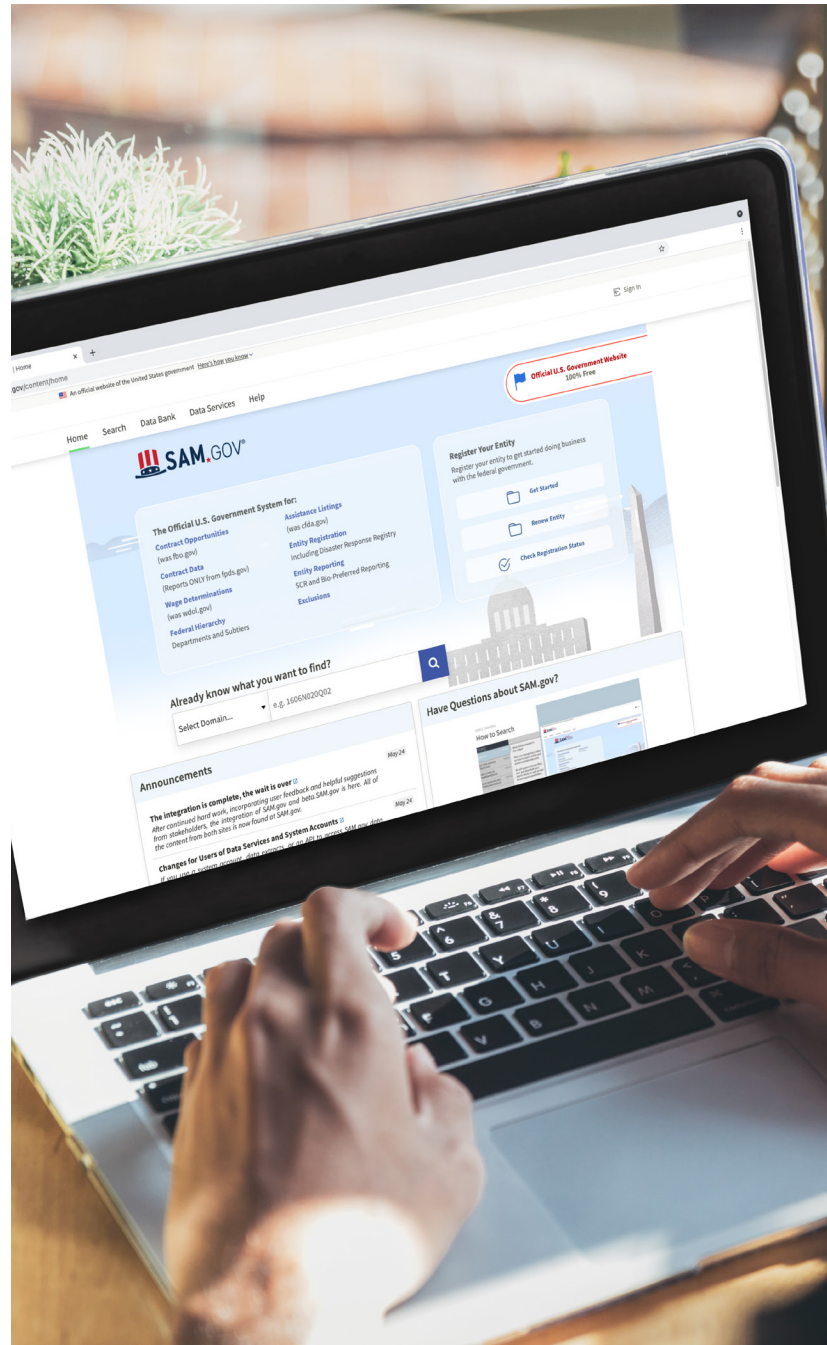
| Home ×

.gov/content/home

An official website of the United States government Here's how you know

Sign In

Official U.S. Government Website
100% Free

Home Search Data Bank Data Services Help

SAM.GOV®

The Official U.S. Government System for:
Contract Opportunities (was fbo.gov)
Contract Data (Reports ONLY from fpds.gov)
Wage Determinations (was wdol.gov)
Federal Hierarchy Departments and Subtiers
Assistance Listings (was cfda.gov)
Entity Registration Including Disaster Response Registry
Entity Reporting SCR and Bio-Preferred Reporting
Exclusions

Register Your Entity
Register your entity to get started doing business with the federal government.
Get Started
Renew Entity
Check Registration Status

Already know what you want to find?
Select Domain... e.g. 1606N020Q02

Have Questions about SAM.gov?
How to Search

Announcements
May 24
The integration is complete, the wait is over
After continued hard work, incorporating user feedback and helpful suggestions from stakeholders, the integration of SAM.gov and beta.SAM.gov is here. All of the content from both sites is now found at SAM.gov.
May 24
Changes for Users of Data Services and System Accounts
If you use a system account, data extracts, or an API to access SAM.gov data